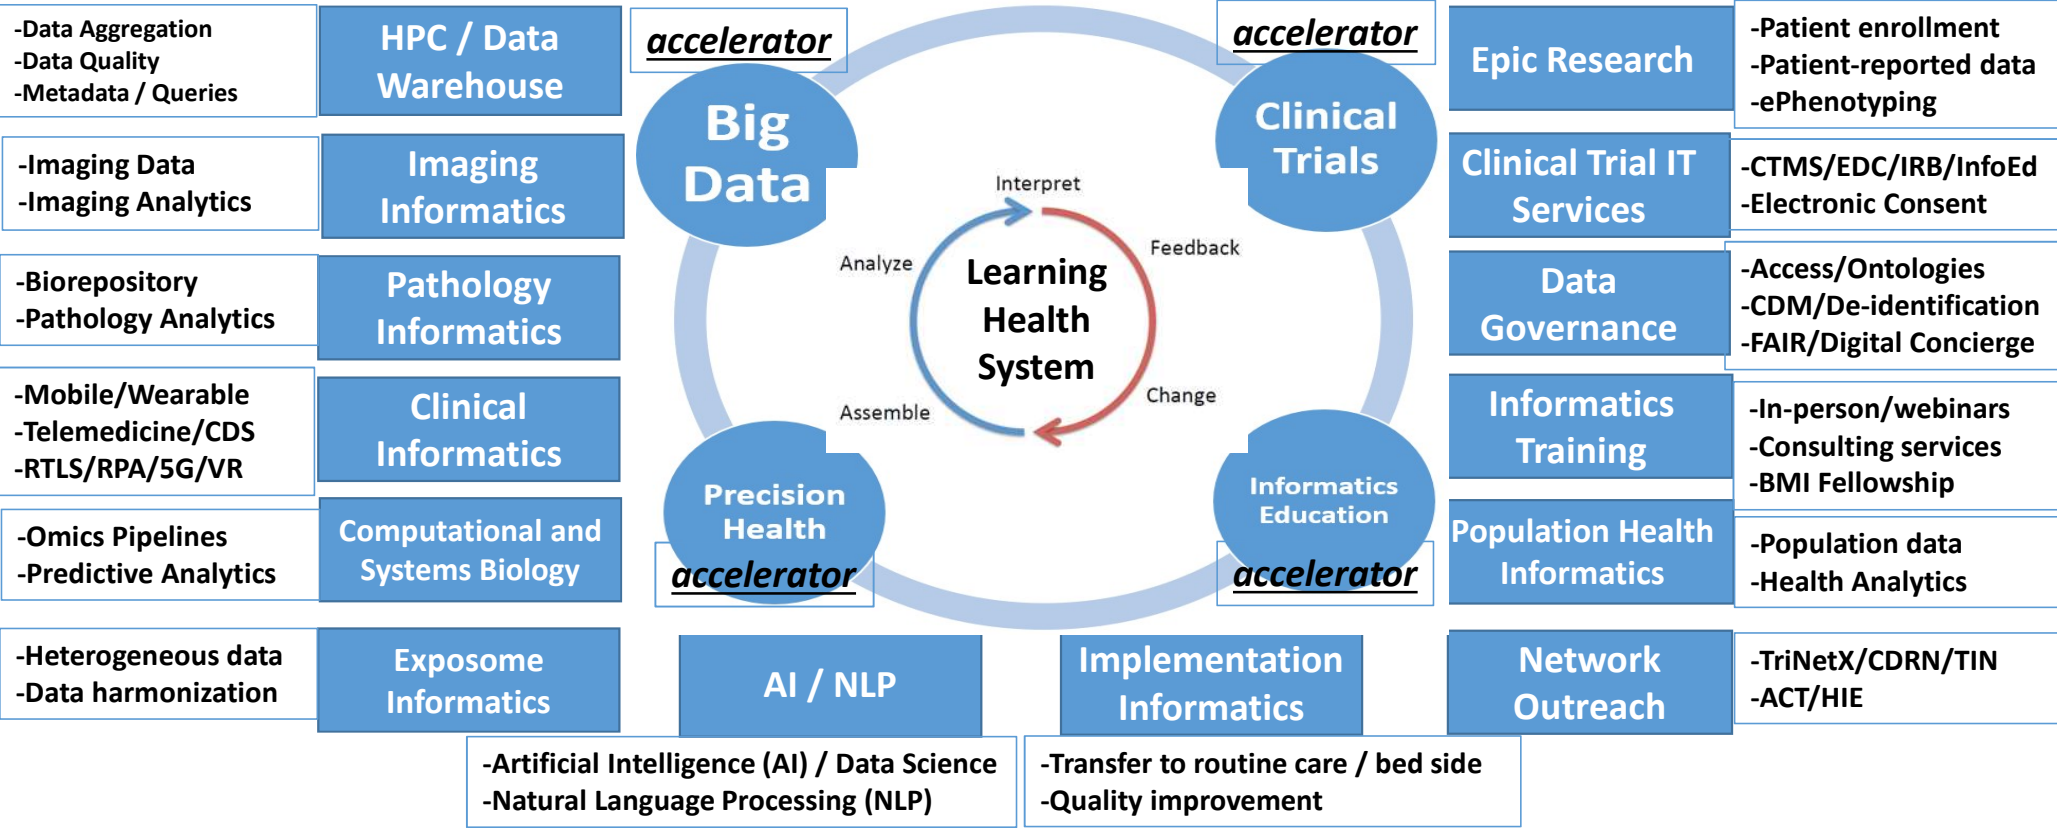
-Data Aggregation
-Data Quality
-Metadata / Queries

HPC / Data Warehouse

accelerator

Big Data

accelerator

Clinical Trials

Epic Research

-Patient enrollment
-Patient-reported data
-ePhenotyping

-Imaging Data
-Imaging Analytics

Imaging Informatics

Clinical Trial IT Services

-CTMS/EDC/IRB/InfoEd
-Electronic Consent

Interpret

Feedback

Analyze

Learning Health System

Change

Assemble

-Biorepository
-Pathology Analytics

Pathology Informatics

Data Governance

-Access/Ontologies
-CDM/De-identification
-FAIR/Digital Concierge

-Mobile/Wearable
-Telemedicine/CDS
-RTLS/RPA/5G/VR

Clinical Informatics

Informatics Training

-In-person/webinars
-Consulting services
-BMI Fellowship

Precision Health

accelerator

Informatics Education

accelerator

-Omics Pipelines
-Predictive Analytics

Computational and Systems Biology

Population Health Informatics

-Population data
-Health Analytics

-Heterogeneous data
-Data harmonization

Exposome Informatics

AI / NLP

Implementation Informatics

Network Outreach

-TriNetX/CDRN/TIN
-ACT/HIE

-Artificial Intelligence (AI) / Data Science
-Natural Language Processing (NLP)

-Transfer to routine care / bed side
-Quality improvement